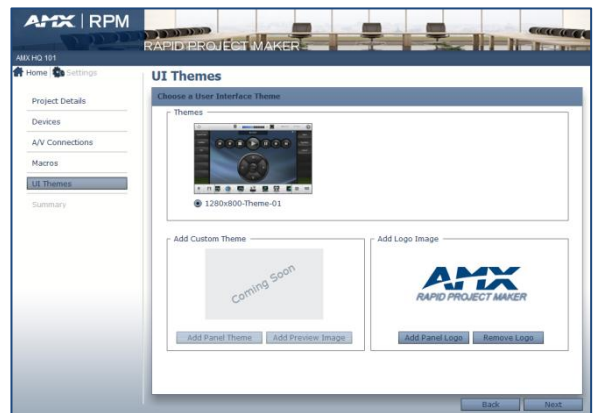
AMX | RPM
RAPID PROJECT MAKER
AMX HQ 101
Home | Settings

Project Details
Devices
A/V Connections
Macros
UI Themes
Summary

UI Themes
Choose a User Interface Theme
Themes
1280x800-Theme-01

Add Custom Theme
Coming Soon
Add Panel Theme
Add Preview Image

Add Logo Image
AMX
RAPID PROJECT MAKER
Add Panel Logo
Remove Logo

Back
Next